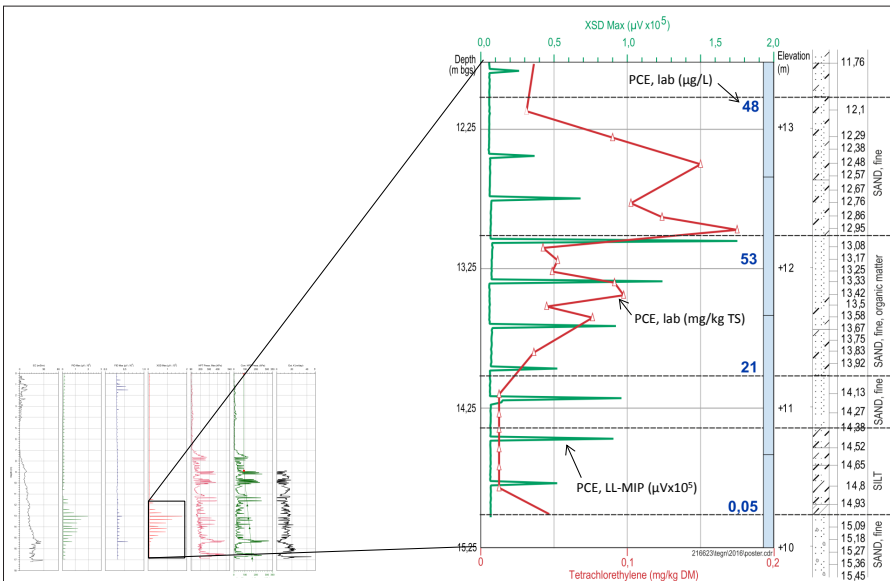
XSD Max (µV x10$^5$)

0,0 0,5 1,0 1,5 2,0

Depth (m bgs)

Elevation (m)

PCE, lab (µg/L)

48

12,25

+13

53

13,25

+12

PCE, lab (mg/kg TS)

21

14,25

+11

PCE, LL-MIP (µVx10$^5$)

0,05

15,25

+10

0 0,1 0,2

Tetrachlorethylene (mg/kg DM)

216623\tegn\2016\poster.cdr

11,76
12,1
12,29
12,38
12,48
12,57
12,67
12,76
12,86
12,95
13,08
13,17
13,25
13,33
13,42
13,5
13,58
13,67
13,75
13,83
13,92
14,13
14,27
14,38
14,52
14,65
14,8
14,93
15,09
15,18
15,27
15,36
15,45

SAND, fine

SAND, fine, organic matter

SAND, fine

SILT

SAND, fine